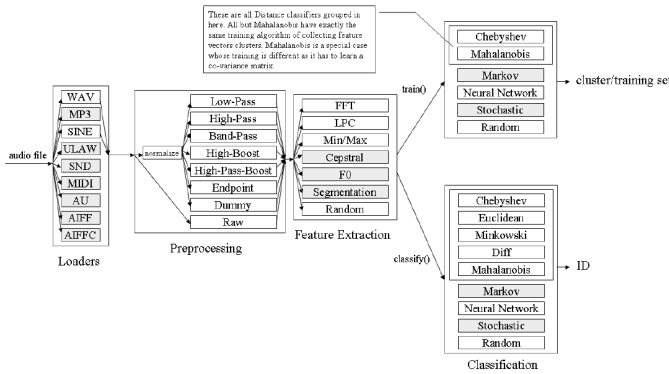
These are all Distance classifiers grouped in here. All but Mahalanobis have exactly the same training algorithm of collecting feature vectors clusters. Mahalanobis is a special case whose training is different as it has to learn a co-variance matrix.

audio file

WAV
MP3
SINE
ULAW
SND
MIDI
AU
AIFF
AIFFC

Loaders

normalize

Low-Pass
High-Pass
Band-Pass
High-Boost
High-Pass-Boost
Endpoint
Dummy
Raw

Preprocessing

FFT
LPC
Min/Max
Cepstral
F0
Segmentation
Random

Feature Extraction

train()

Chebyshev
Mahalanobis
Markov
Neural Network
Stochastic
Random

cluster/training set

classify()

Chebyshev
Euclidean
Minkowski
Diff
Mahalanobis
Markov
Neural Network
Stochastic
Random

ID

Classification